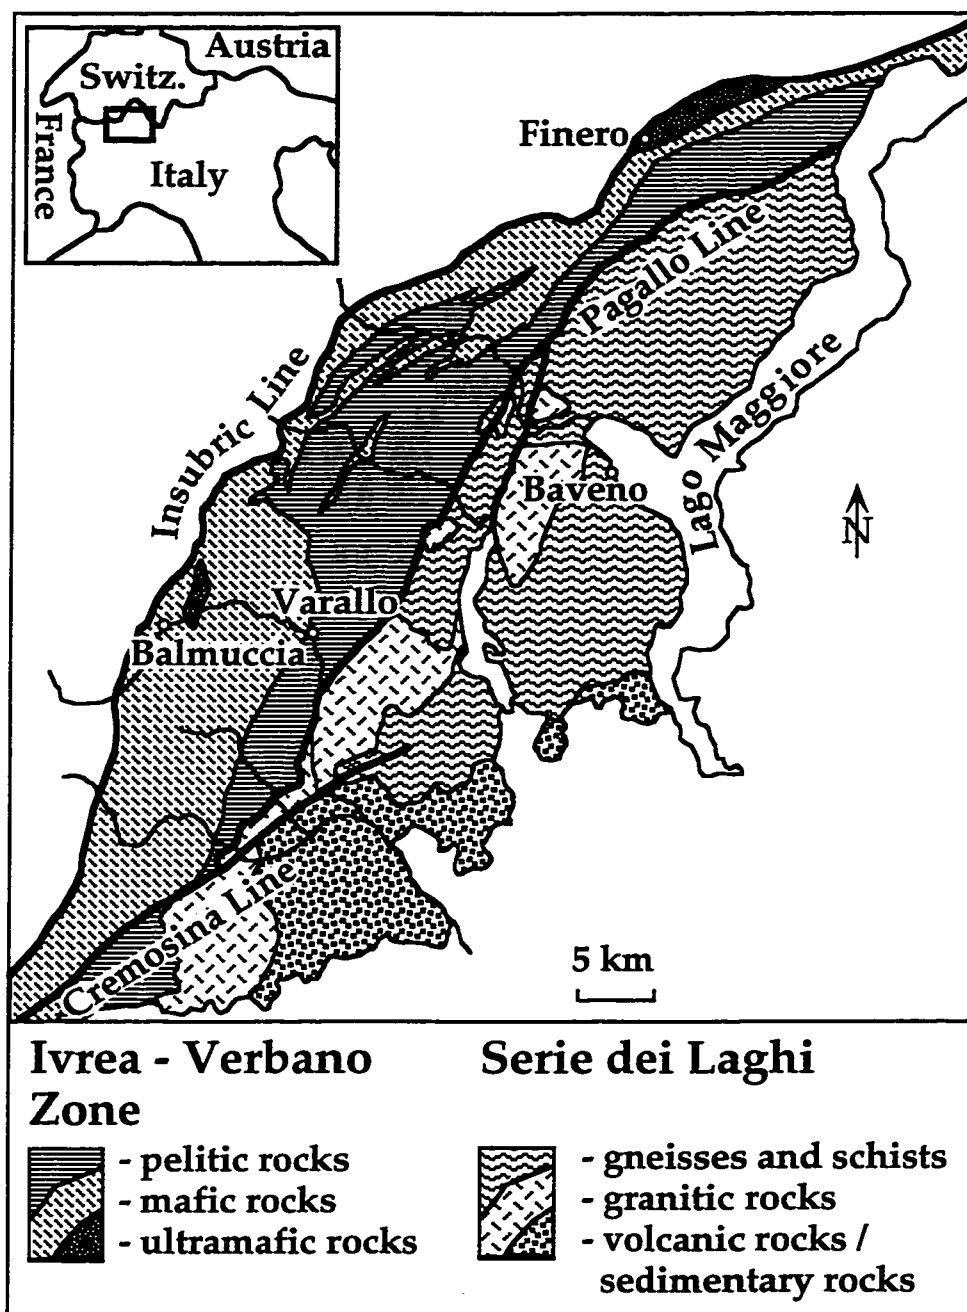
Austria
Switz.
France
Italy
Finero
Pagallo Line
Lago Maggiore
Insubric Line
Baveno
N
Varallo
Balmuccia
Cremosina Line
5 km

Ivrea - Verbano Zone
- pelitic rocks
- mafic rocks
- ultramafic rocks

Serie dei Laghi
- gneisses and schists
- granitic rocks
- volcanic rocks / sedimentary rocks